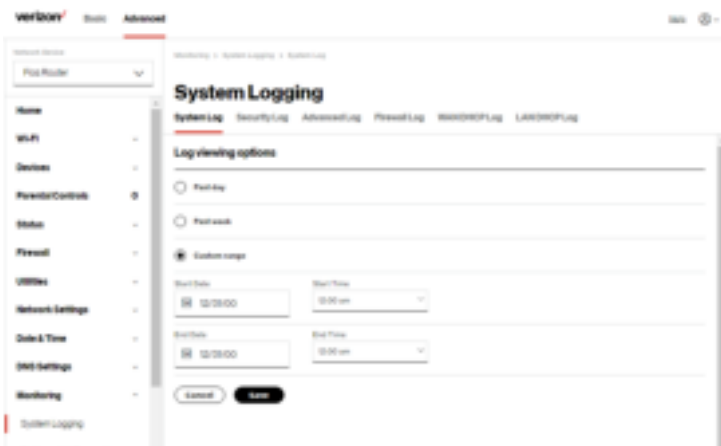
verizon✓ Basic Advanced

Help

Network Device
Fios Router

Home
Wi-Fi
Devices
Parental Controls
Status
Firewall
Utilities
Network Settings
Date & Time
DNS Settings
Monitoring
System Logging

Monitoring > System Logging > System Log

System Logging

System Log Security Log Advanced Log Firewall Log WAN DHCP Log LAN DHCP Log

Log viewing options

Past day

Past week

Custom range

Start Date
12/31/00

Start Time
12:00 am

End Date
12/31/00

End Time
12:00 am

Cancel Save